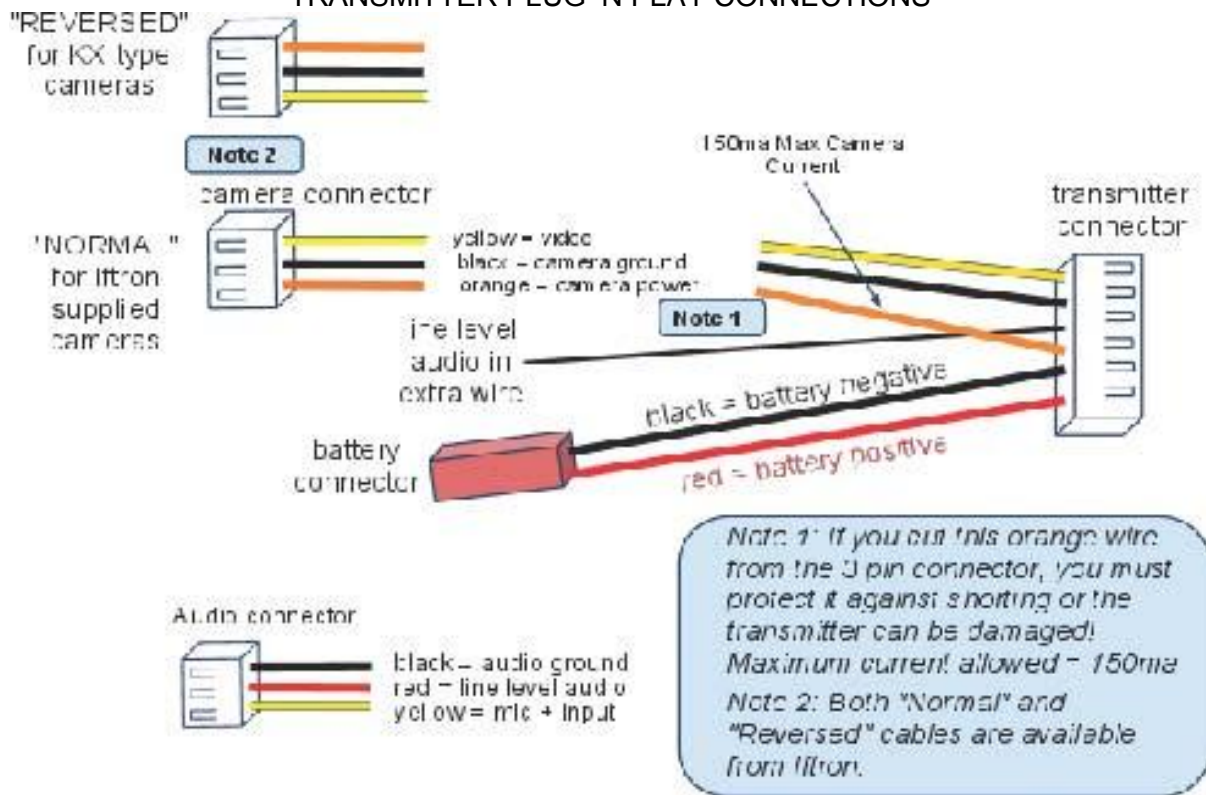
TRANSMITTER PLUG-IN PLAY CONNECTIONS

"REVERSED" for KX type cameras

Note 2

camera connector

"NORMAL" for ifiron supplied cameras

yellow = video
black = camera ground
orange = camera power

150ma Max Camera Current

transmitter connector

Note 1

line level audio in extra wire

black = battery negative

battery connector

red = battery positive

Note 1: If you cut this orange wire from the 3 pin connector, you must protect it against shorting or the transmitter can be damaged! Maximum current allowed = 150ma
Note 2: Both "Normal" and "Reversed" cables are available from Iftron.

Audio connector

black = audio ground
red = line level audio
yellow = mic + input